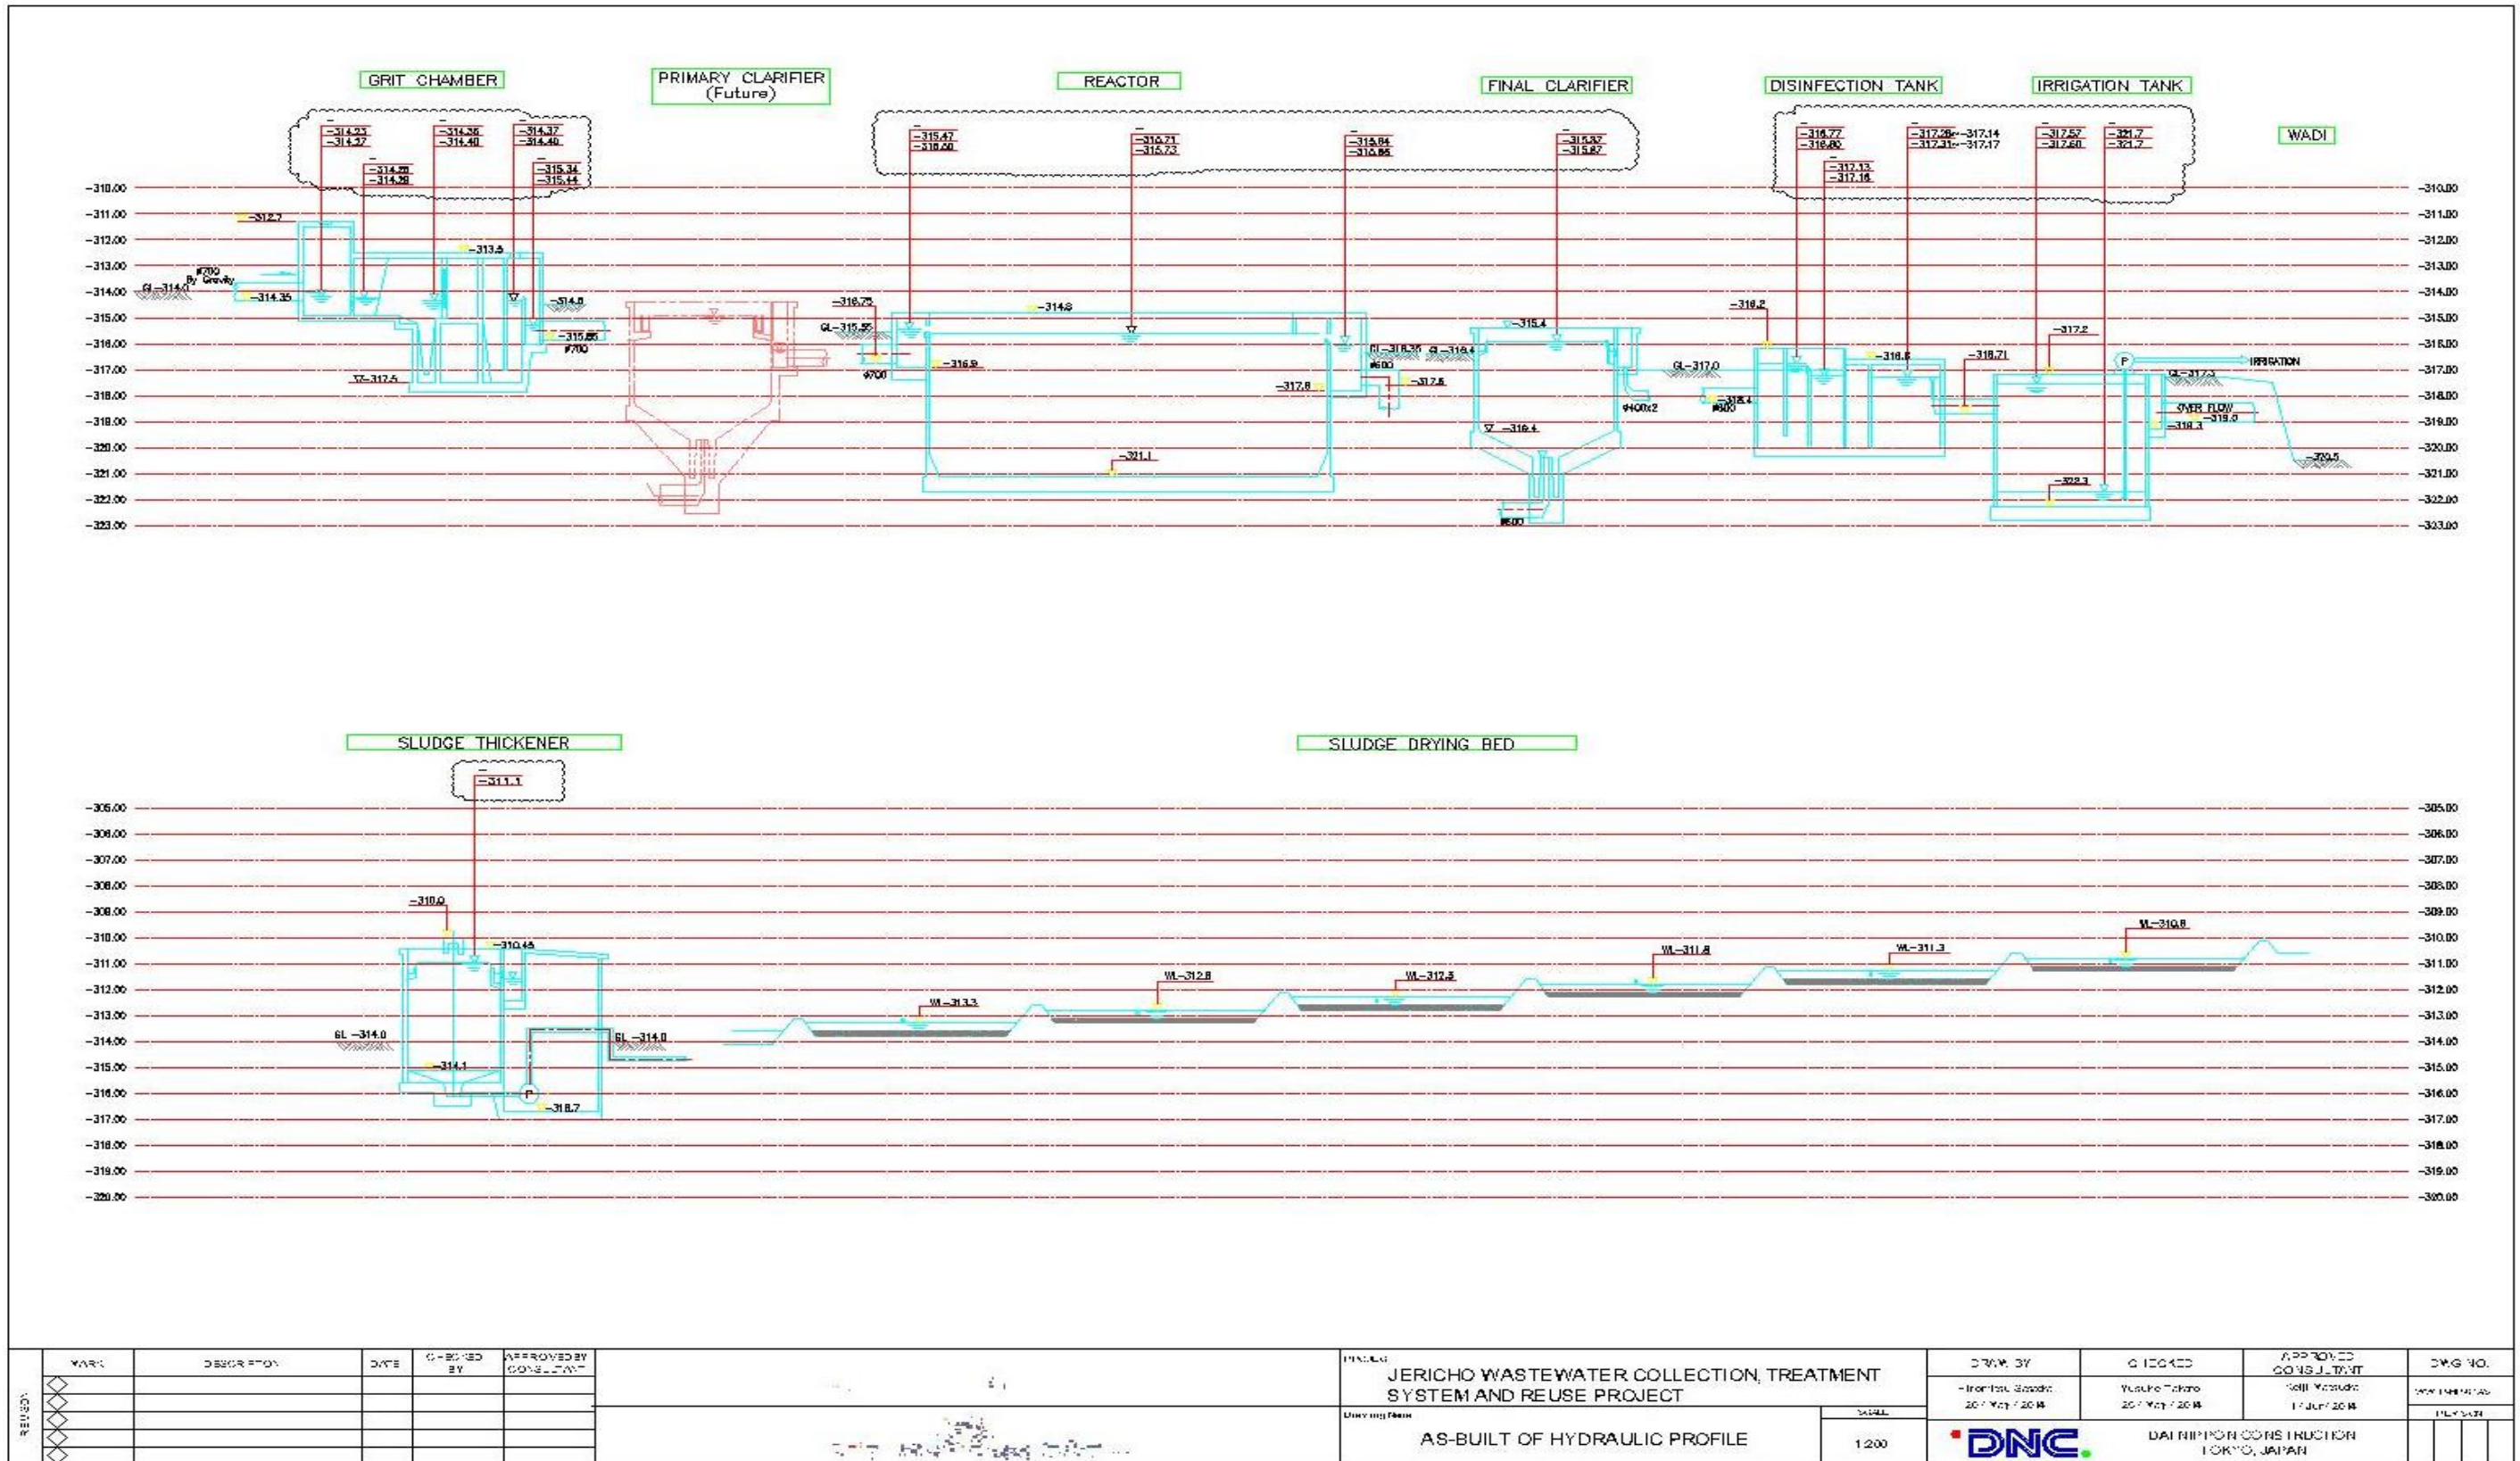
GRIT CHAMBER

PRIMARY CLARIFIER (Future)

REACTOR

FINAL CLARIFIER

DISINFECTION TANK

IRRIGATION TANK

WADI

-314.23
-314.37

-314.36
-314.40

-314.37
-314.40

-314.38
-314.39

-315.34
-315.44

-315.47
-316.60

-315.71
-315.73

-315.84
-315.86

-315.87
-315.87

-316.77
-316.80

-317.13
-317.16

-317.28~-317.14
-317.31~-317.17

-317.57
-317.60

-321.7
-321.7

-310.00
-311.00
-312.00
-313.00
-314.00
-315.00
-316.00
-317.00
-318.00
-319.00
-320.00
-321.00
-322.00
-323.00

-312.7
Ø700 By Gravity
GL-314.0
-314.35
-313.5
-314.8
-315.86
Ø700
-317.5
-316.75
GL-315.55
Ø700
-316.9
-314.8
-317.8
GL-316.35
Ø600
GL-316.4
-317.6
-321.1
-315.4
-316.4
Ø400x2
Ø600
GL-317.0
-318.4
Ø600
-316.2
-316.8
-316.71
-317.2
IRRIGATION
GL-317.3
OVER FLOW
-319.0
-319.3
-320.5
-322.3

SLUDGE THICKENER

SLUDGE DRYING BED

-311.1

-305.00
-306.00
-307.00
-308.00
-309.00
-310.00
-311.00
-312.00
-313.00
-314.00
-315.00
-316.00
-317.00
-318.00
-319.00
-320.00

-310.0
-310.45
GL -314.0
GL -314.0
-314.1
-316.7
WL-313.3
WL-312.8
WL-312.5
WL-311.8
WL-311.3
WL-310.8

| MARK | DESCRIPTION | DATE | CHECKED BY | APPROVED BY CONSULTANT |
|---|---|---|---|---|
| | | | | |
| | | | | |
| | | | | |
| | | | | |

REVISION

PROJECT
JERICHO WASTEWATER COLLECTION, TREATMENT SYSTEM AND REUSE PROJECT

Drawing Name
AS-BUILT OF HYDRAULIC PROFILE

SCALE
1:200

DRAWN BY
Hiromitsu Sasaki
20 May 2014

CHECKED
Yusuke Tohara
20 May 2014

APPROVED CONSULTANT
Seiji Masuda
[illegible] 2014

DWG NO.
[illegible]

REVISION

DNC

DAI NIPPON CONSTRUCTION
TOKYO, JAPAN